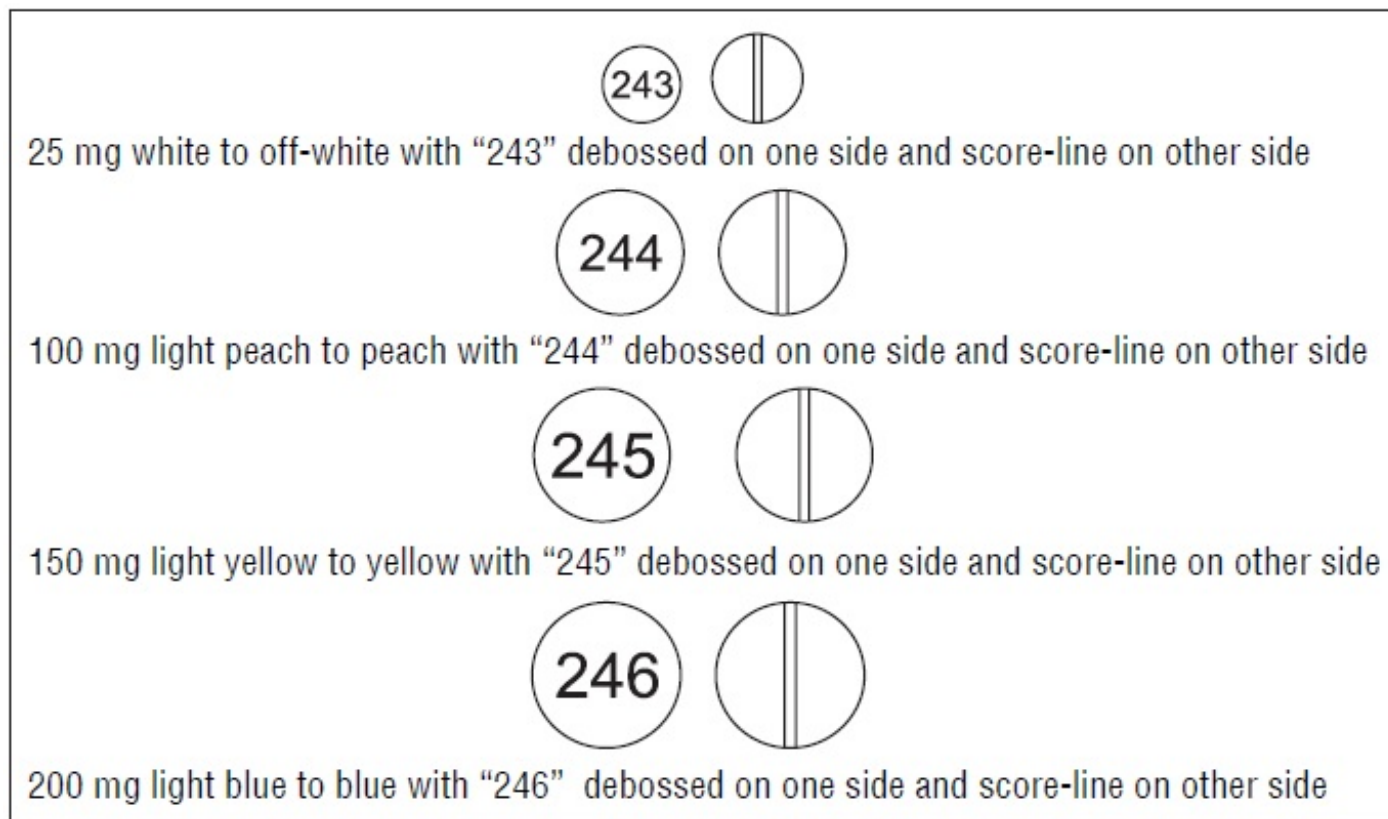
243

25 mg white to off-white with “243” debossed on one side and score-line on other side

244

100 mg light peach to peach with “244” debossed on one side and score-line on other side

245

150 mg light yellow to yellow with “245” debossed on one side and score-line on other side

246

200 mg light blue to blue with “246” debossed on one side and score-line on other side